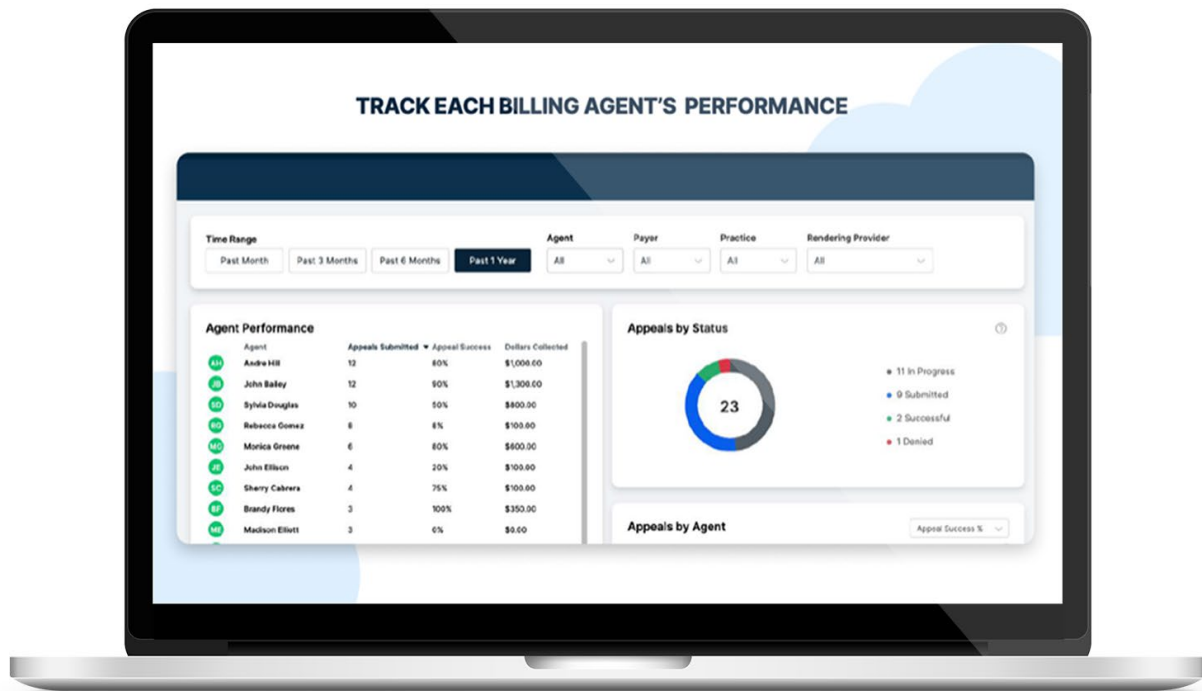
TRACK EACH BILLING AGENT'S PERFORMANCE

Time Range

Past Month | Past 3 Months | Past 6 Months | Past 1 Year

Agent
All

Payer
All

Practice
All

Rendering Provider
All

Agent Performance

| | Agent | Appeals Submitted ▼ | Appeal Success | Dollars Collected |
|---|---|---|---|---|
| AH | Andre Hill | 12 | 60% | $1,000.00 |
| JB | John Bailey | 12 | 80% | $1,300.00 |
| SD | Sylvia Douglas | 10 | 50% | $800.00 |
| RG | Rebecca Gomez | 8 | 6% | $100.00 |
| MG | Monica Greene | 6 | 80% | $600.00 |
| JE | John Ellison | 4 | 20% | $100.00 |
| SC | Sherry Cabrera | 4 | 75% | $100.00 |
| BF | Brandy Flores | 3 | 100% | $350.00 |
| ME | Madison Elliott | 3 | 0% | $0.00 |

Appeals by Status

23

11 In Progress
9 Submitted
2 Successful
1 Denied

Appeals by Agent

Appeal Success %